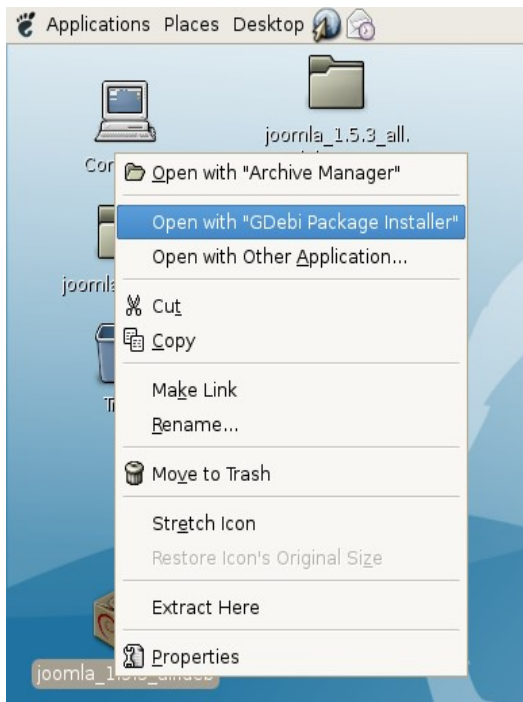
Applications Places Desktop

joomla_1.5.3_all.

Cor

joomla

Tr

Open with "Archive Manager"

Open with "GDebi Package Installer"

Open with Other Application...

Cut

Copy

Make Link

Rename...

Move to Trash

Stretch Icon

Restore Icon's Original Size

Extract Here

Properties

joomla_1.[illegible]